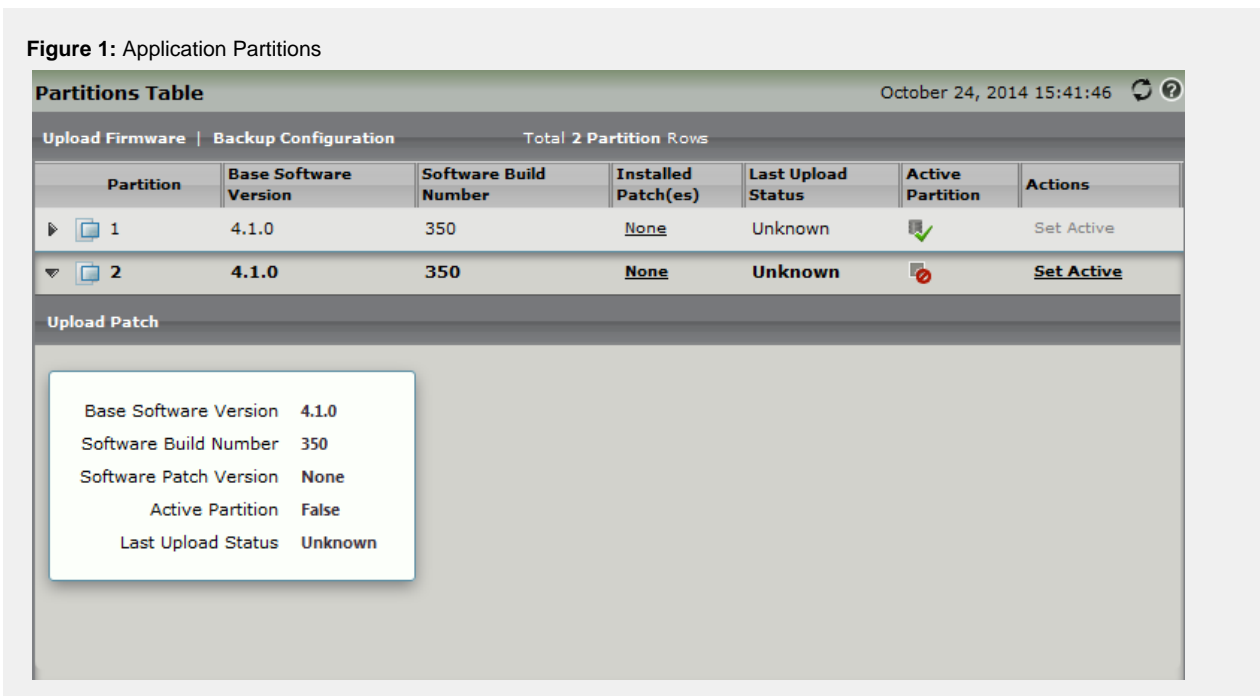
**Figure 1:** Application Partitions

**Partitions Table**

October 24, 2014 15:41:46

Upload Firmware | Backup Configuration

Total 2 Partition Rows

| Partition | Base Software Version | Software Build Number | Installed Patch(es) | Last Upload Status | Active Partition | Actions |
|---|---|---|---|---|---|---|
| 1 | 4.1.0 | 350 | None | Unknown | | Set Active |
| 2 | 4.1.0 | 350 | None | Unknown | | Set Active |

Upload Patch

Base Software Version 4.1.0
Software Build Number 350
Software Patch Version None
Active Partition False
Last Upload Status Unknown